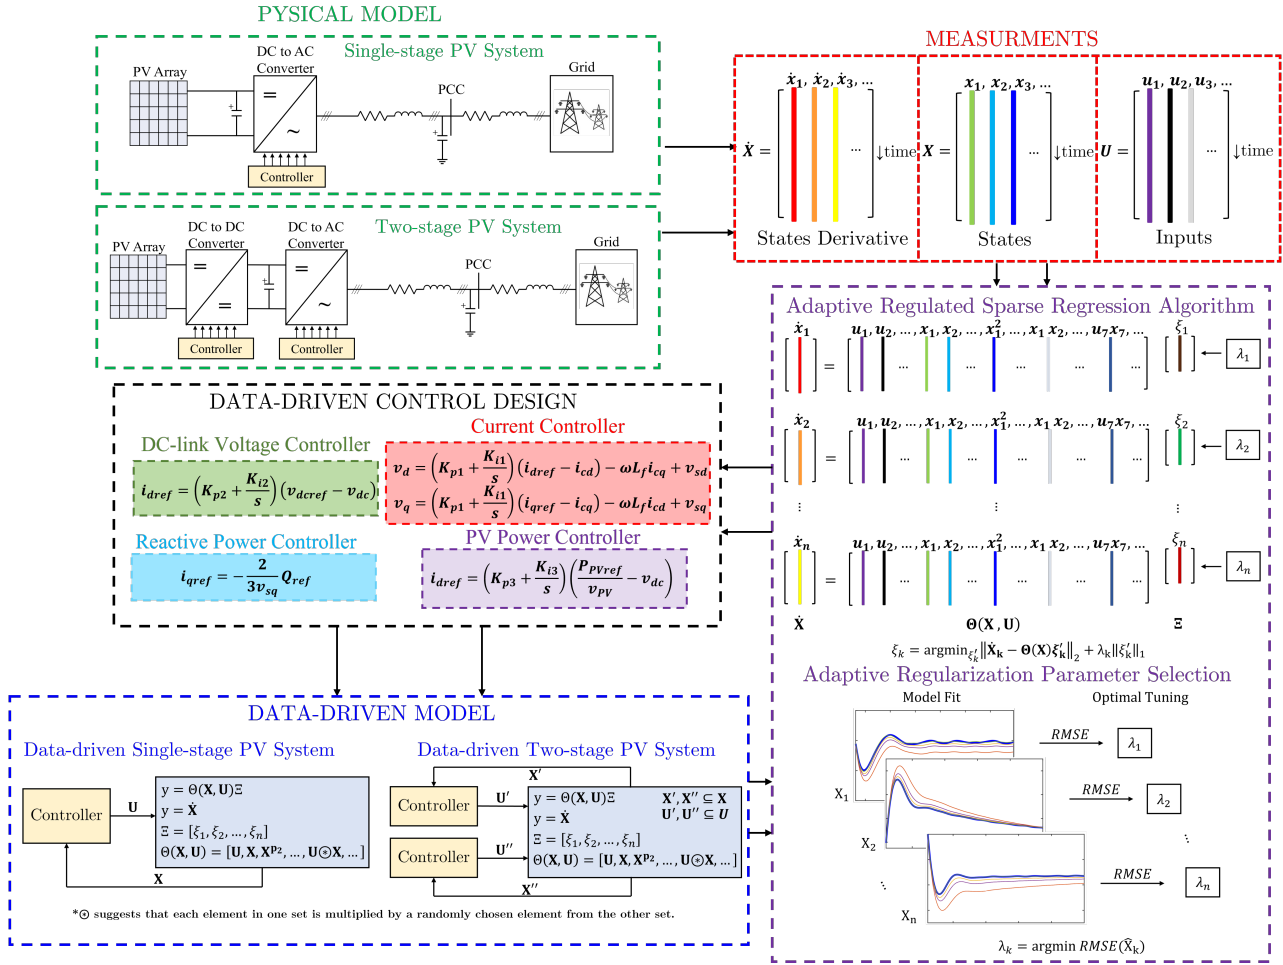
PYSICAL MODEL

Single-stage PV System

PV Array

DC to AC Converter

PCC

Grid

Controller

Two-stage PV System

PV Array

DC to DC Converter

DC to AC Converter

PCC

Grid

Controller

Controller

MEASURMENTS

$\dot{x}_1, \dot{x}_2, \dot{x}_3, \dots$

$\dot{X} =$ ... ↓time

States Derivative

$x_1, x_2, x_3, \dots$

$X =$ ... ↓time

States

$u_1, u_2, u_3, \dots$

$U =$ ... ↓time

Inputs

Adaptive Regulated Sparse Regression Algorithm

$\dot{x}_1$ = $u_1, u_2, \dots, x_1, x_2, \dots, x_1^2, \dots, x_1 x_2, \dots, u_7 x_7, \dots$ $\xi_1$ $\lambda_1$

$\dot{x}_2$ = $u_1, u_2, \dots, x_1, x_2, \dots, x_1^2, \dots, x_1 x_2, \dots, u_7 x_7, \dots$ $\xi_2$ $\lambda_2$

$\dot{x}_n$ = $u_1, u_2, \dots, x_1, x_2, \dots, x_1^2, \dots, x_1 x_2, \dots, u_7 x_7, \dots$ $\xi_n$ $\lambda_n$

$\dot{\mathbf{X}}$ $\mathbf{\Theta}(\mathbf{X}, \mathbf{U})$ $\Xi$

$\xi_k = \text{argmin}_{\xi_k'} \|\dot{\mathbf{X}}_k - \mathbf{\Theta}(\mathbf{X})\xi_k'\|_2 + \lambda_k \|\xi_k'\|_1$

Adaptive Regularization Parameter Selection

Model Fit

Optimal Tuning

$X_1$ RMSE $\lambda_1$

$X_2$ RMSE $\lambda_2$

$X_n$ RMSE $\lambda_n$

$\lambda_k = \text{argmin } RMSE(\hat{X}_k)$

DATA-DRIVEN CONTROL DESIGN

DC-link Voltage Controller

$i_{dref} = \left(K_{p2} + \frac{K_{i2}}{s}\right)(v_{dcref} - v_{dc})$

Current Controller

$v_d = \left(K_{p1} + \frac{K_{i1}}{s}\right)(i_{dref} - i_{cd}) - \omega L_f i_{cq} + v_{sd}$

$v_q = \left(K_{p1} + \frac{K_{i1}}{s}\right)(i_{qref} - i_{cq}) - \omega L_f i_{cd} + v_{sq}$

Reactive Power Controller

$i_{qref} = -\frac{2}{3v_{sq}} Q_{ref}$

PV Power Controller

$i_{dref} = \left(K_{p3} + \frac{K_{i3}}{s}\right)\left(\frac{P_{PVref}}{v_{PV}} - v_{dc}\right)$

DATA-DRIVEN MODEL

Data-driven Single-stage PV System

Controller

U

$y = \Theta(\mathbf{X}, \mathbf{U})\Xi$
$y = \dot{\mathbf{X}}$
$\Xi = [\xi_1, \xi_2, \dots, \xi_n]$
$\Theta(\mathbf{X}, \mathbf{U}) = [\mathbf{U}, \mathbf{X}, \mathbf{X}^{P_2}, \dots, \mathbf{U} \circledast \mathbf{X}, \dots]$

X

Data-driven Two-stage PV System

X'

Controller

U'

Controller

U''

X''

$y = \Theta(\mathbf{X}, \mathbf{U})\Xi$
$y = \dot{\mathbf{X}}$
$\Xi = [\xi_1, \xi_2, \dots, \xi_n]$
$\Theta(\mathbf{X}, \mathbf{U}) = [\mathbf{U}, \mathbf{X}, \mathbf{X}^{P_2}, \dots, \mathbf{U} \circledast \mathbf{X}, \dots]$

$\mathbf{X}', \mathbf{X}'' \subseteq \mathbf{X}$
$\mathbf{U}', \mathbf{U}'' \subseteq \mathbf{U}$

*$\circledast$ suggests that each element in one set is multiplied by a randomly chosen element from the other set.